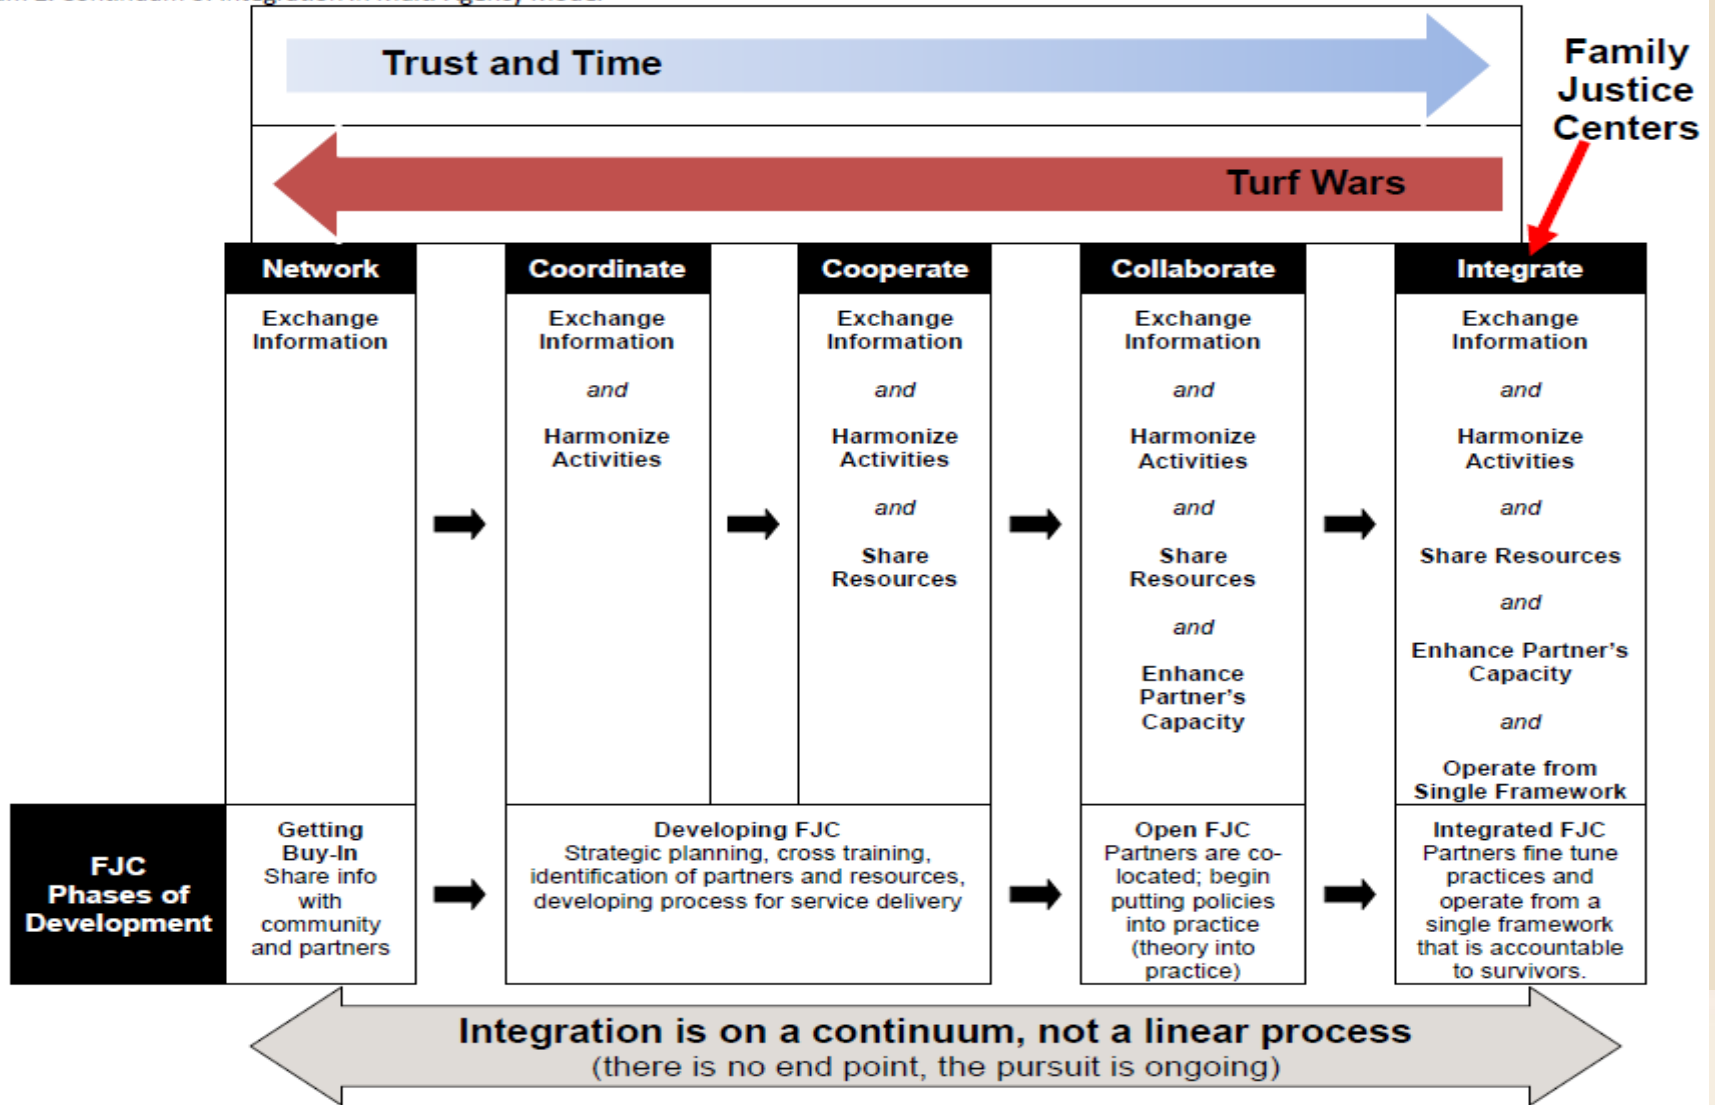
Trust and Time

Family Justice Centers

Turf Wars

| Network | | Coordinate | | Cooperate | | Collaborate | | Integrate |
|---|---|---|---|---|---|---|---|---|
| Exchange Information | | Exchange Information and Harmonize Activities | | Exchange Information and Harmonize Activities and Share Resources | | Exchange Information and Harmonize Activities and Share Resources and Enhance Partner's Capacity | | Exchange Information and Harmonize Activities and Share Resources and Enhance Partner's Capacity and Operate from Single Framework |

FJC Phases of Development

Getting Buy-In Share info with community and partners

Developing FJC Strategic planning, cross training, identification of partners and resources, developing process for service delivery

Open FJC Partners are co-located; begin putting policies into practice (theory into practice)

Integrated FJC Partners fine tune practices and operate from a single framework that is accountable to survivors.

Integration is on a continuum, not a linear process
(there is no end point, the pursuit is ongoing)